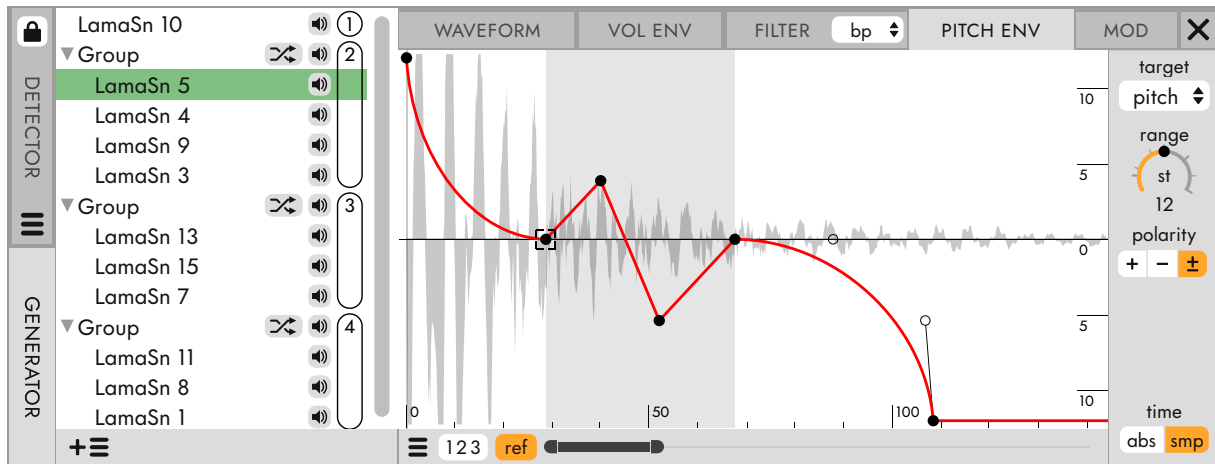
DETECTOR

GENERATOR

LamaSn 10 1
Group 2
LamaSn 5
LamaSn 4
LamaSn 9
LamaSn 3
Group 3
LamaSn 13
LamaSn 15
LamaSn 7
Group 4
LamaSn 11
LamaSn 8
LamaSn 1

+☰

WAVEFORM | VOL ENV | FILTER bp | PITCH ENV | MOD | ✕

10
5
0
5
10

0 50 100

☰ 1 2 3 ref

target
pitch
range
st
12
polarity
+ − ±

time
abs smp